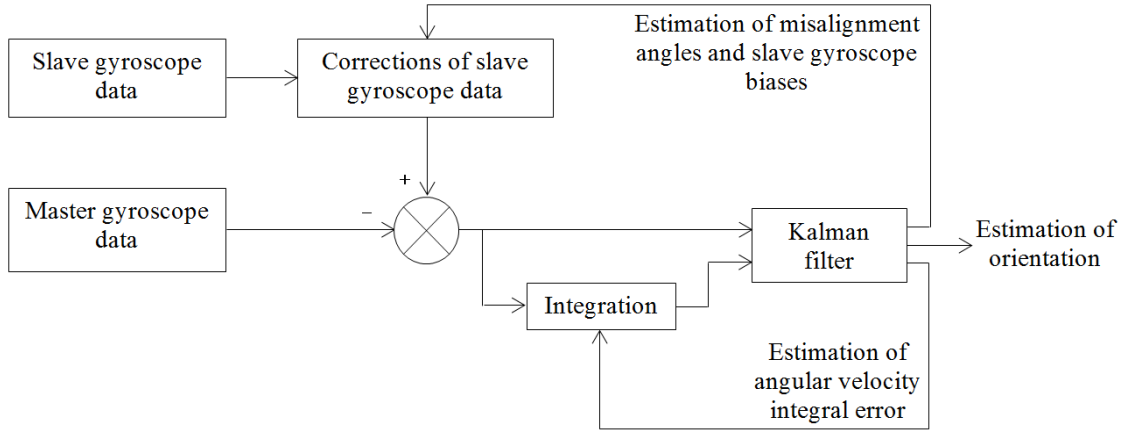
Slave gyroscope data

Corrections of slave gyroscope data

Estimation of misalignment angles and slave gyroscope biases

+

Master gyroscope data

−

Kalman filter

Estimation of orientation

Integration

Estimation of angular velocity integral error